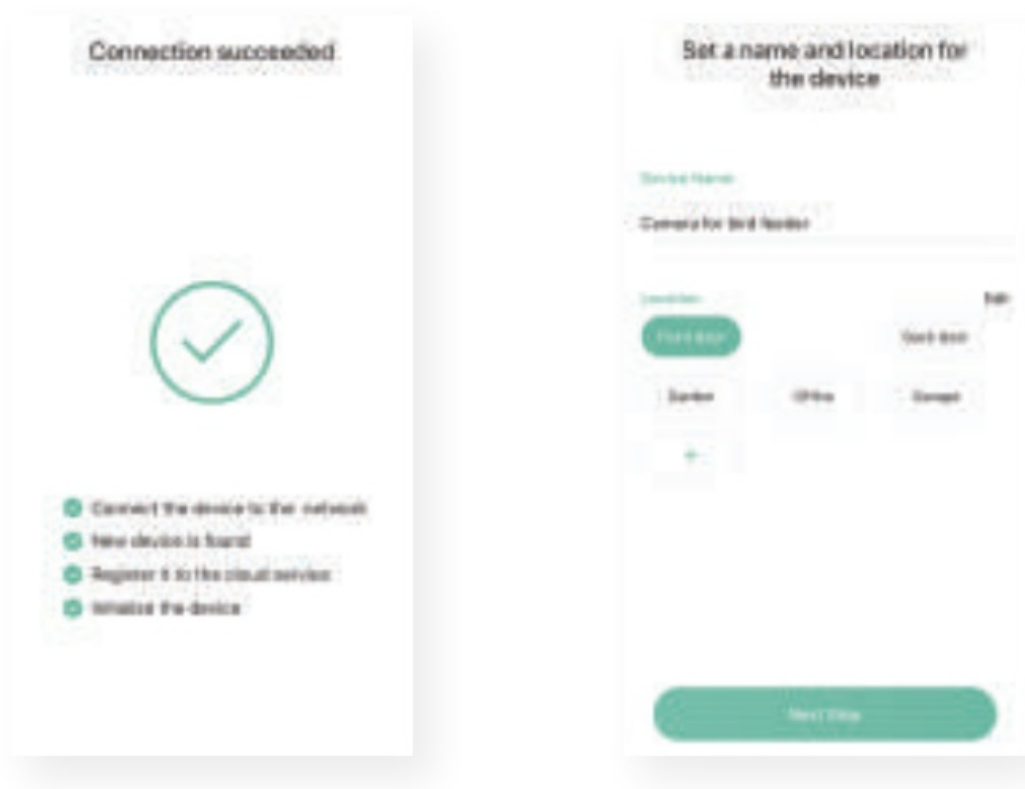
Connection succeeded

Connect the device to the network
New device is found
Register it to the cloud service
Initialize the device

Set a name and location for the device

Device Name

Camera for bird feeder

Location

Edit

Front door

Back door

Garden

Office

Garage

+

Next Step